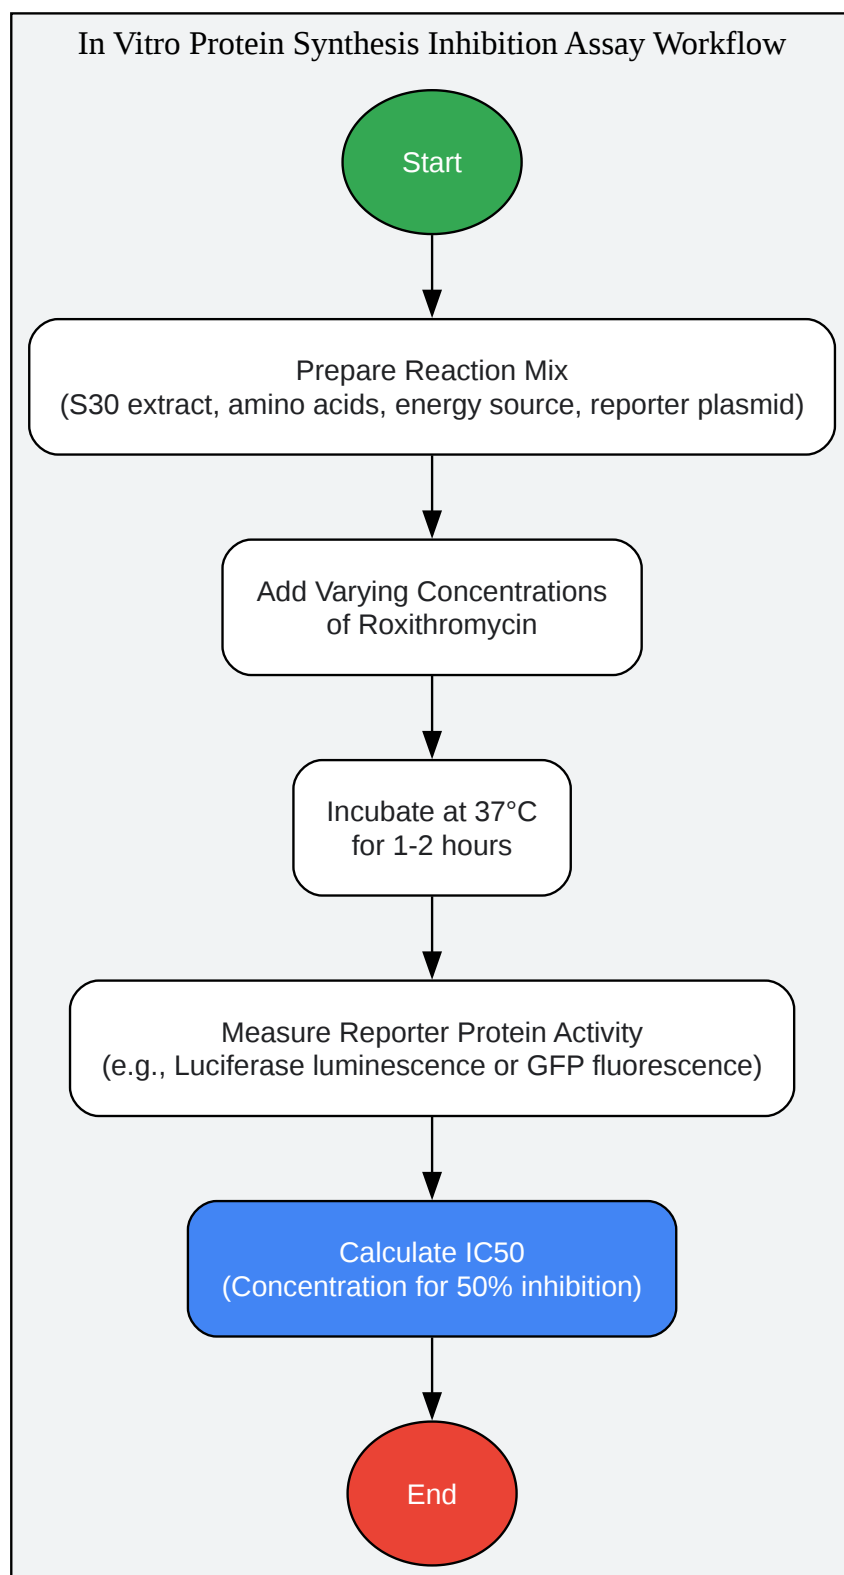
In Vitro Protein Synthesis Inhibition Assay Workflow

Start

Prepare Reaction Mix
(S30 extract, amino acids, energy source, reporter plasmid)

Add Varying Concentrations of Roxithromycin

Incubate at 37°C for 1-2 hours

Measure Reporter Protein Activity
(e.g., Luciferase luminescence or GFP fluorescence)

Calculate IC50
(Concentration for 50% inhibition)

End